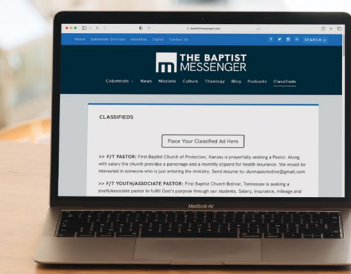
baptistmessenger.com

News Subscriber Services Advertise Digital Contact Us

SEARCH

THE BAPTIST MESSENGER

Columnists News Missions Culture Theology Blog Podcasts Classifieds

CLASSIFIEDS

Place Your Classified Ad Here

>> F/T PASTOR: First Baptist Church of Protection, Kansas is prayerfully seeking a Pastor. Along with salary the church provides a parsonage and a monthly stipend for health insurance. We would be interested in someone who is just entering the ministry. Send resume to: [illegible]@gmail.com

>> F/T YOUTH/ASSOCIATE PASTOR: First Baptist Church Bolivar, Tennessee is seeking a youth/associate pastor to fulfill God's purpose through our students. Salary, insurance, mileage and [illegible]

MacBook Air